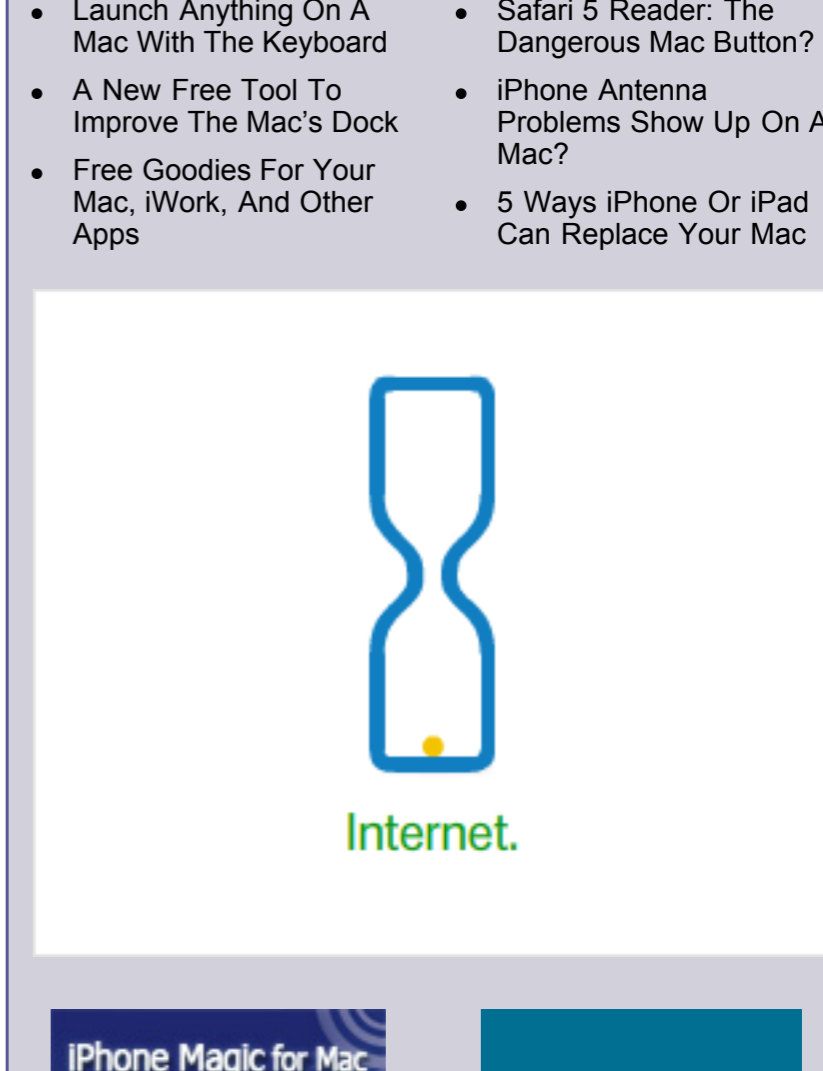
- Launch Anything On A Mac With The Keyboard
- A New Free Tool To Improve The Mac's Dock
- Free Goodies For Your Mac, iWork, And Other Apps

- Safari 5 Reader: The Dangerous Mac Button?
- iPhone Antenna Problems Show Up On A Mac?
- 5 Ways iPhone Or iPad Can Replace Your Mac

Internet.

iPhone Magic for Mac